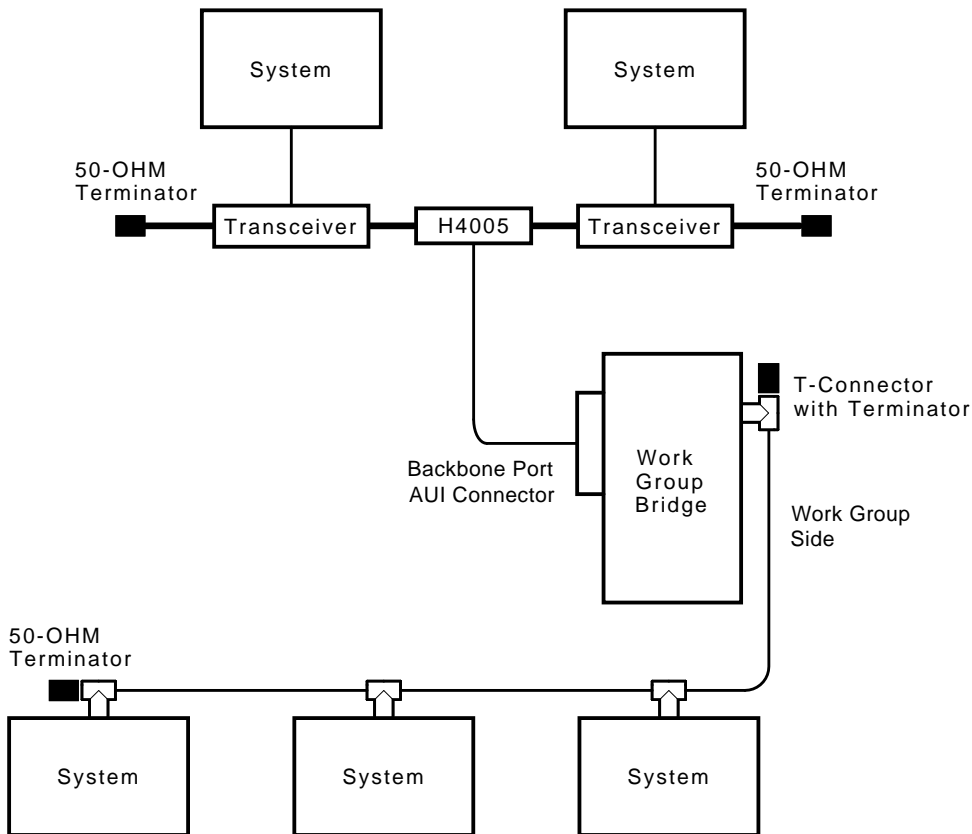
System

System

50-OHM Terminator

Transceiver

H4005

Transceiver

50-OHM Terminator

T-Connector with Terminator

Backbone Port AUI Connector

Work Group Bridge

Work Group Side

50-OHM Terminator

System

System

System